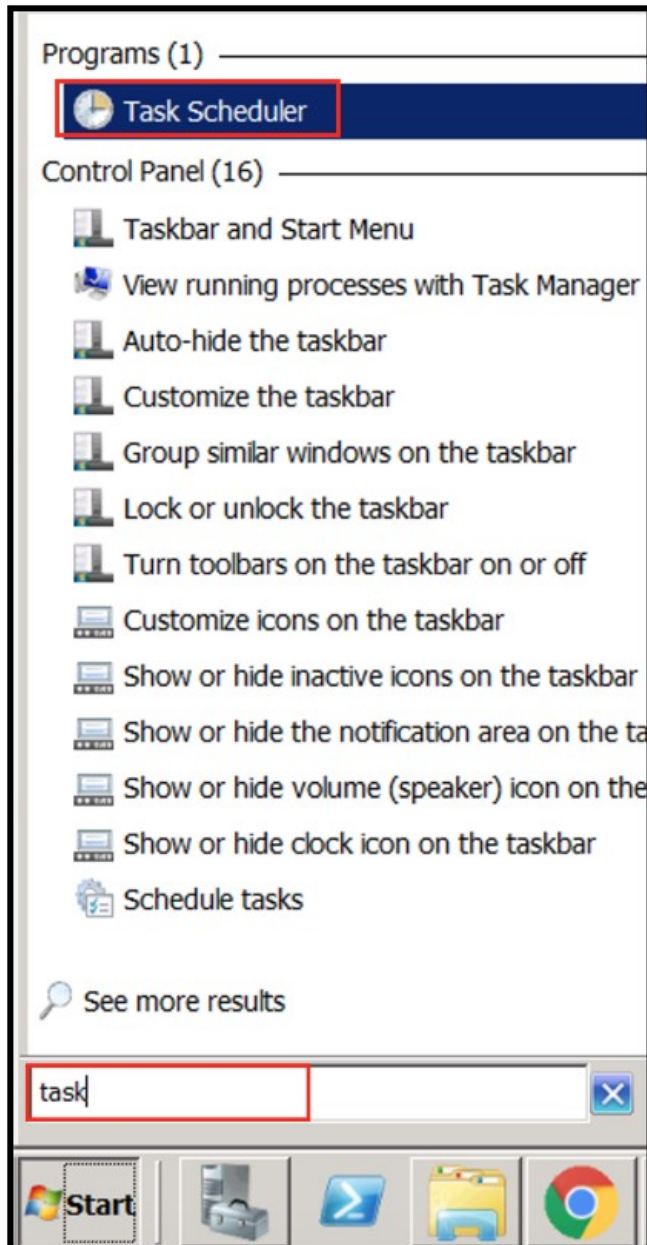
Programs (1)

Task Scheduler

Control Panel (16)

Taskbar and Start Menu

View running processes with Task Manager

Auto-hide the taskbar

Customize the taskbar

Group similar windows on the taskbar

Lock or unlock the taskbar

Turn toolbars on the taskbar on or off

Customize icons on the taskbar

Show or hide inactive icons on the taskbar

Show or hide the notification area on the ta

Show or hide volume (speaker) icon on the

Show or hide clock icon on the taskbar

Schedule tasks

See more results

task

Start